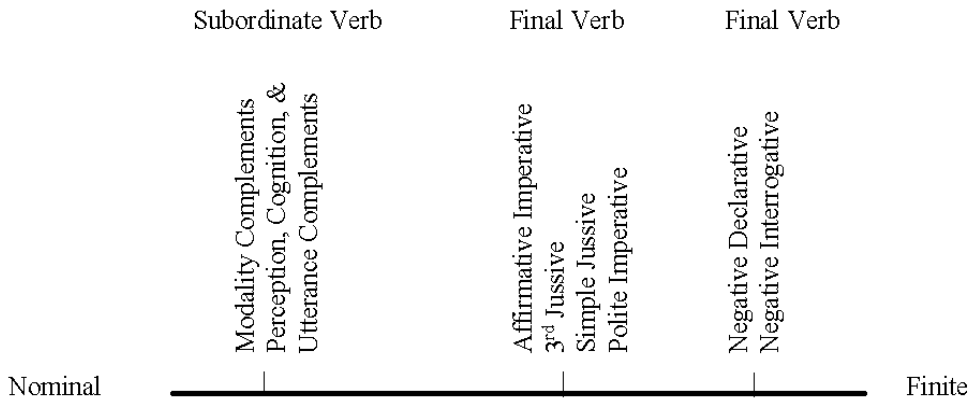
Subordinate Verb

Modality Complements
Perception, Cognition, &
Utterance Complements

Final Verb

Affirmative Imperative
$3^{rd}$ Jussive
Simple Jussive
Polite Imperative

Final Verb

Negative Declarative
Negative Interrogative

Nominal

Finite